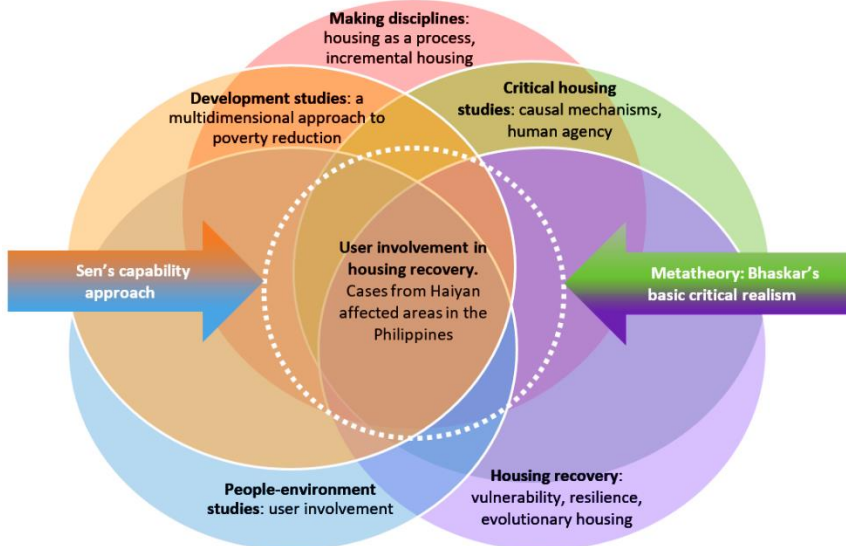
Making disciplines: housing as a process, incremental housing

Development studies: a multidimensional approach to poverty reduction

Critical housing studies: causal mechanisms, human agency

Sen's capability approach

User involvement in housing recovery. Cases from Haiyan affected areas in the Philippines

Metatheory: Bhaskar's basic critical realism

People-environment studies: user involvement

Housing recovery: vulnerability, resilience, evolutionary housing